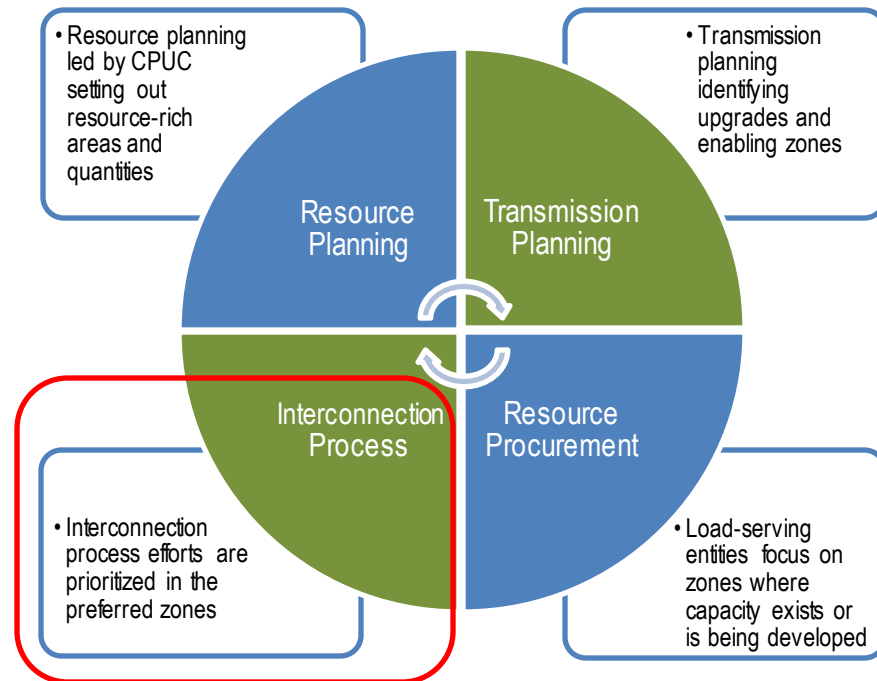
• Resource planning led by CPUC setting out resource-rich areas and quantities

• Transmission planning identifying upgrades and enabling zones

Resource Planning

Transmission Planning

Interconnection Process

Resource Procurement

• Interconnection process efforts are prioritized in the preferred zones

• Load-serving entities focus on zones where capacity exists or is being developed